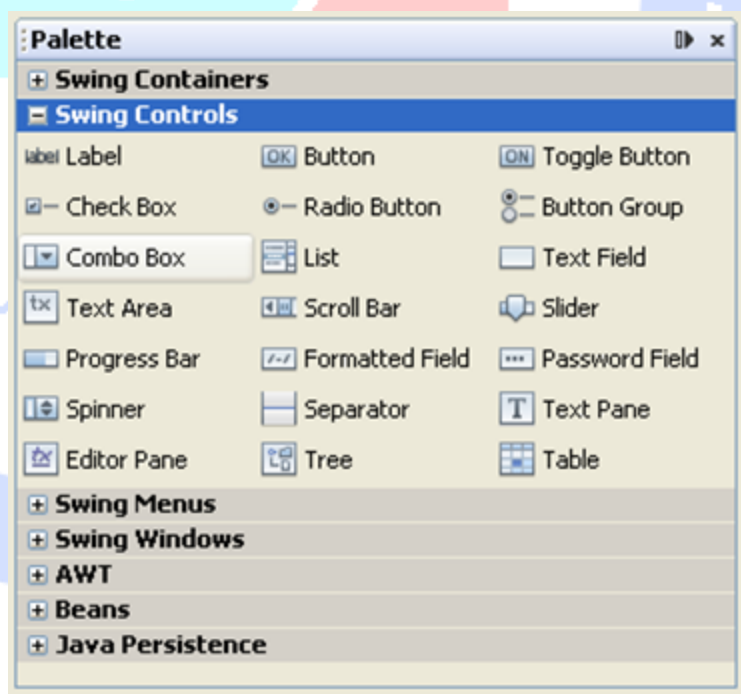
Palette

× 

+ Swing Containers

− Swing Controls

| | | |
|---|---|---|
| label Label | OK Button | ON Toggle Button |
| Check Box | Radio Button | Button Group |
| Combo Box | List | Text Field |
| tx Text Area | Scroll Bar | Slider |
| Progress Bar | Formatted Field | Password Field |
| Spinner | Separator | T Text Pane |
| Editor Pane | Tree | Table |

+ Swing Menus

+ Swing Windows

+ AWT

+ Beans

+ Java Persistence